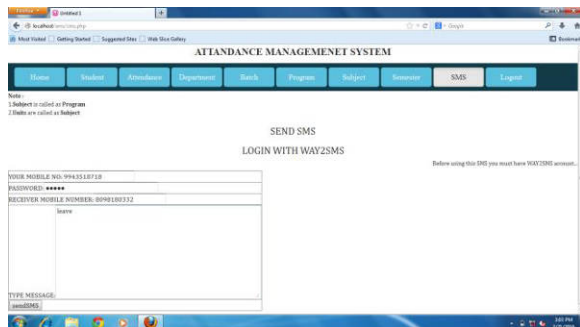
Firefox
Untitled 1
localhost/sms/sms.php
Google
Most Visited
Getting Started
Suggested Sites
Web Slice Gallery
Bookmarks

ATTANDANCE MANAGEMENET SYSTEM

Home
Student
Attendance
Department
Batch
Program
Subject
Semester
SMS
Logout

Note :
1.Subject is called as Program
2.Units are called as Subject

SEND SMS

LOGIN WITH WAY2SMS

Before using this SMS you must have WAY2SMS account...

YOUR MOBILE NO: 9943518718
PASSWORD: •••••
RECEIVER MOBILE NUMBER: 8098180332
leave
TYPE MESSAGE:
sendSMS

3:03 PM